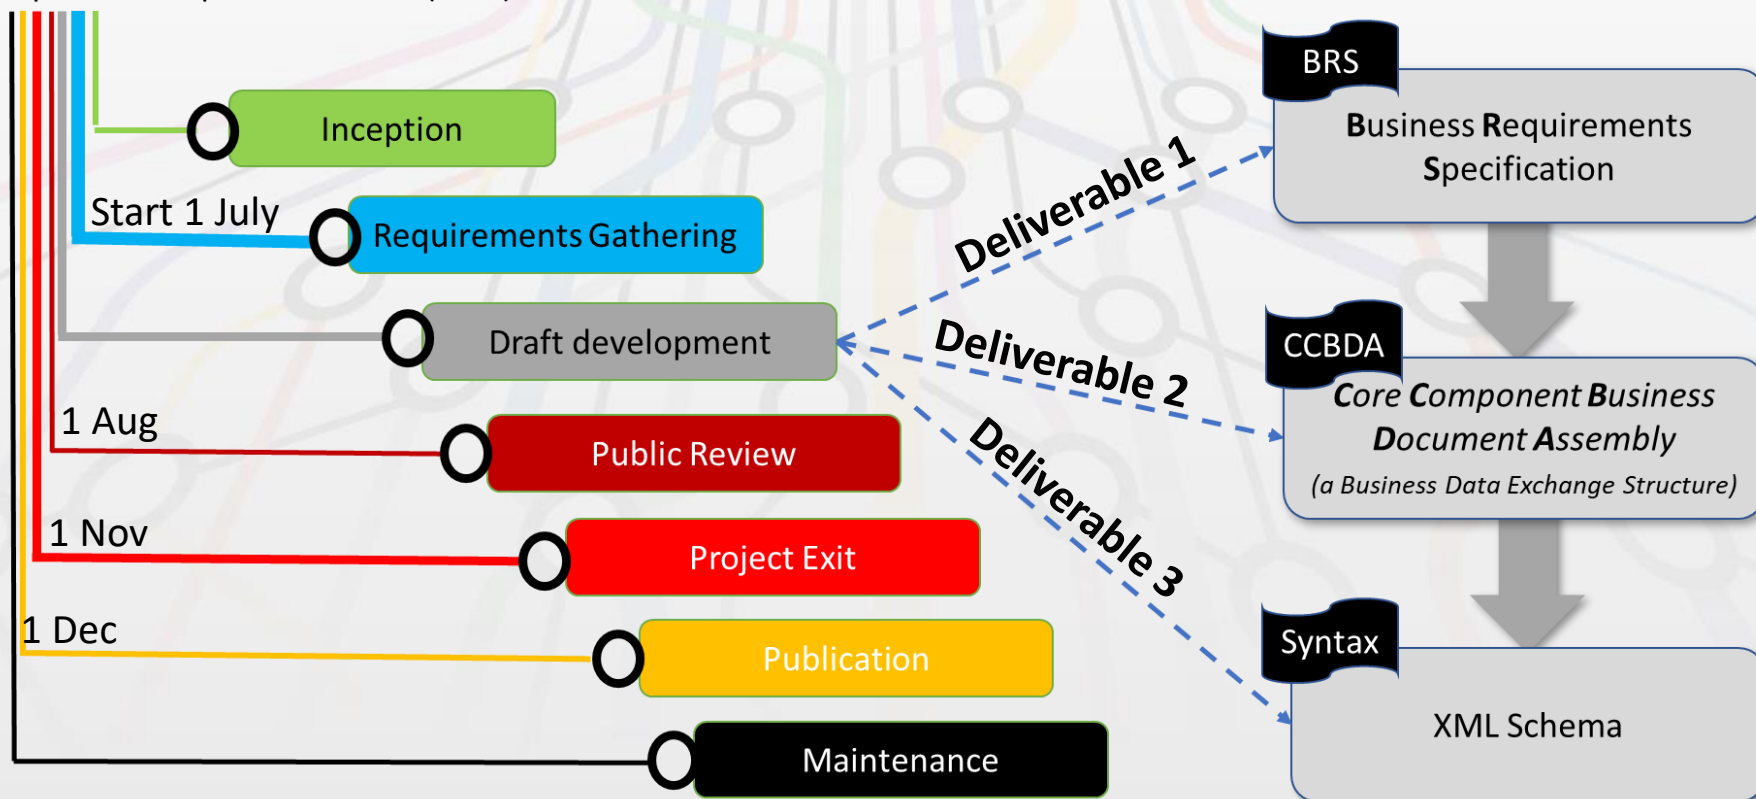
Inception

Start 1 July

Requirements Gathering

Draft development

1 Aug

Public Review

1 Nov

Project Exit

1 Dec

Publication

Maintenance

Deliverable 1

Deliverable 2

Deliverable 3

BRS

Business Requirements Specification

CCBDA

Core Component Business Document Assembly

(a Business Data Exchange Structure)

Syntax

XML Schema